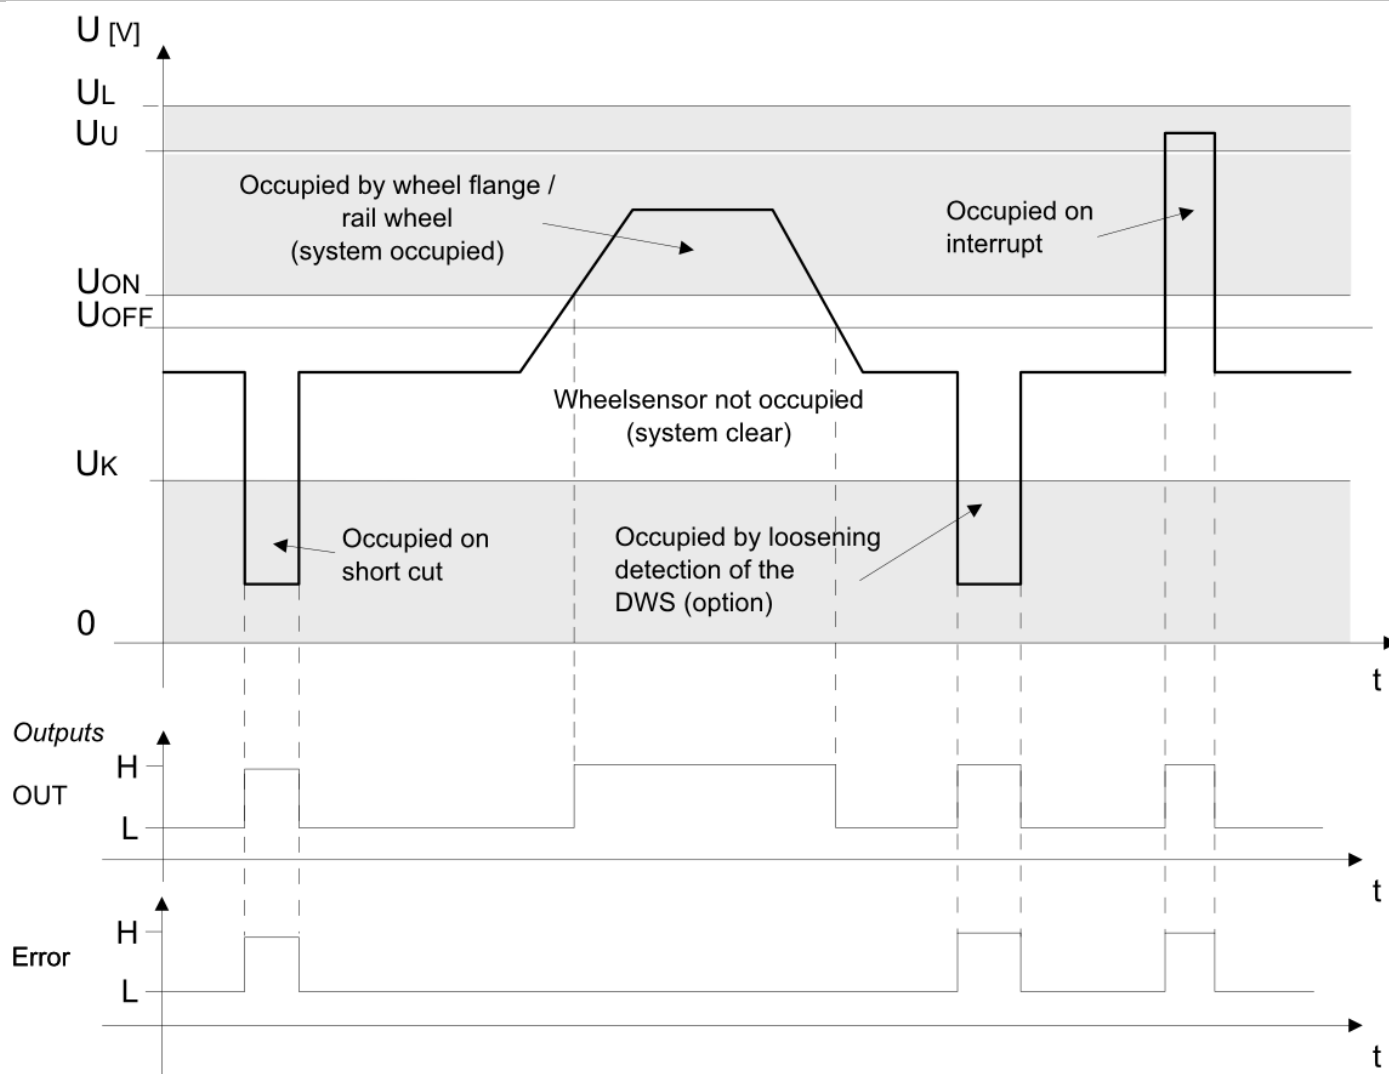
U [V]

$U_L$

$U_U$

Occupied by wheel flange / rail wheel (system occupied)

Occupied on interrupt

$U_{ON}$

$U_{OFF}$

Wheelsensor not occupied (system clear)

$U_K$

Occupied on short cut

Occupied by loosening detection of the DWS (option)

0

t

Outputs

H

OUT

L

t

H

Error

L

t